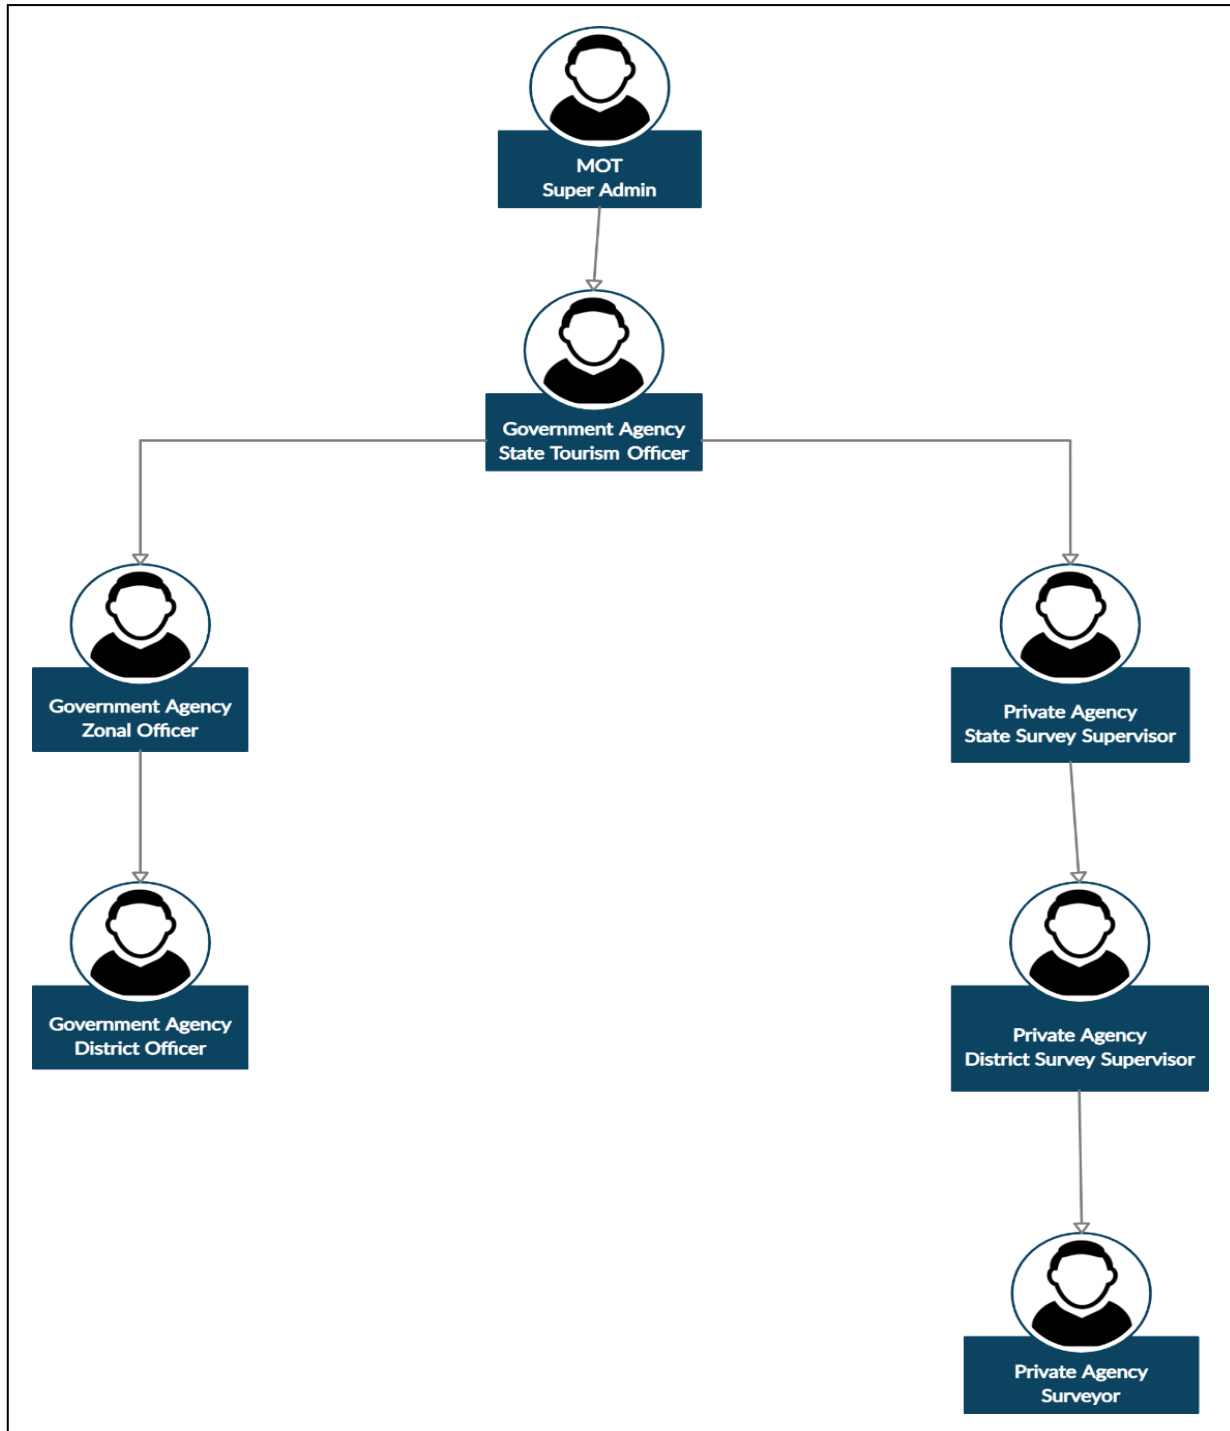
MOT
Super Admin

Government Agency
State Tourism Officer

Government Agency
Zonal Officer

Private Agency
State Survey Supervisor

Government Agency
District Officer

Private Agency
District Survey Supervisor

Private Agency
Surveyor